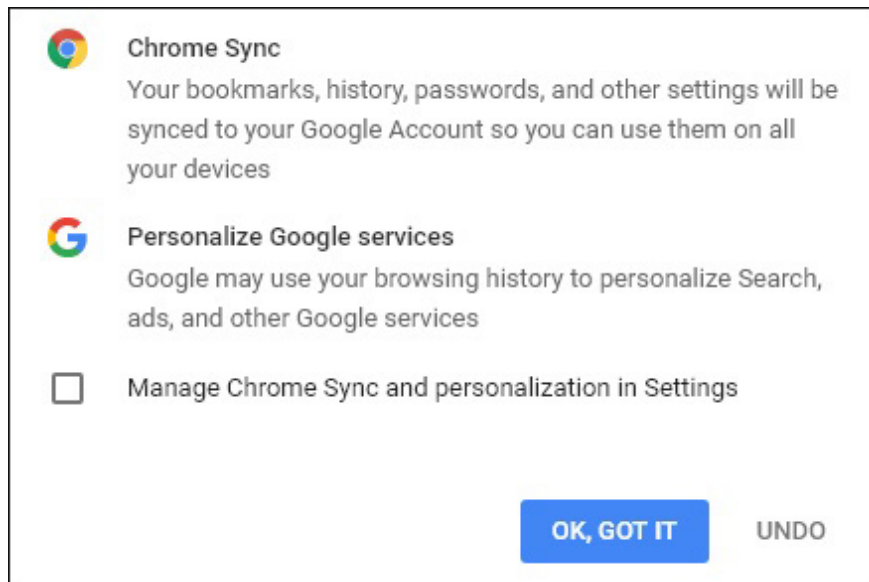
Chrome Sync
Your bookmarks, history, passwords, and other settings will be synced to your Google Account so you can use them on all your devices

Personalize Google services
Google may use your browsing history to personalize Search, ads, and other Google services

Manage Chrome Sync and personalization in Settings

OK, GOT IT

UNDO